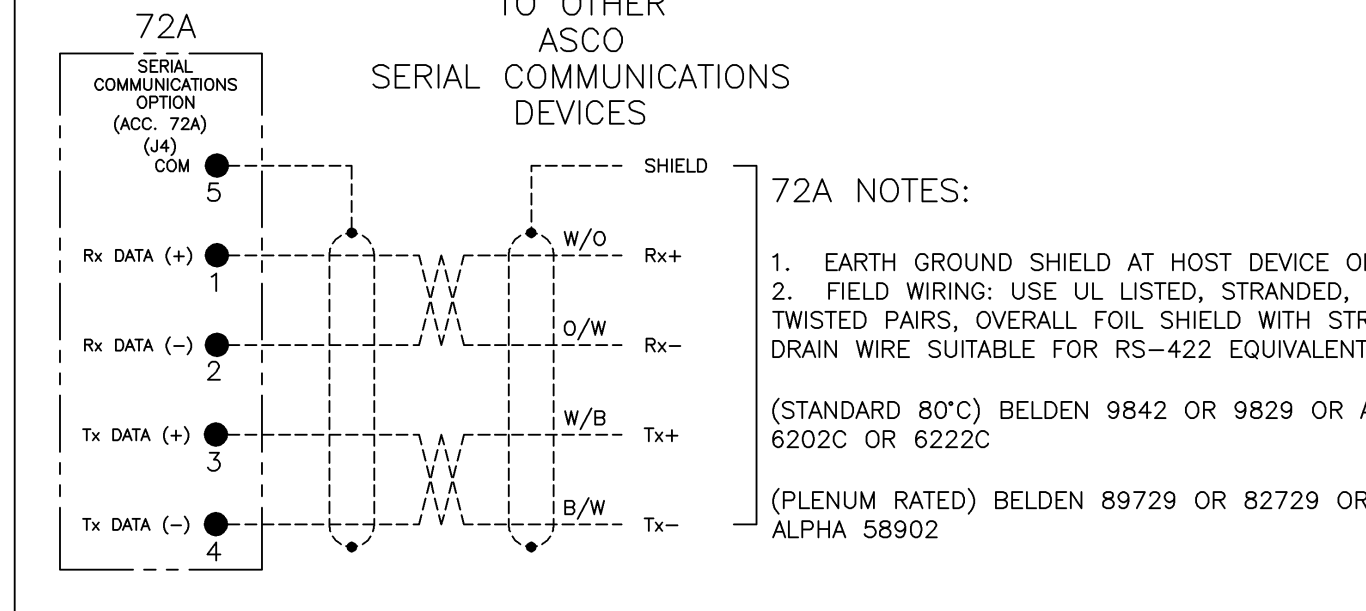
72A

SERIAL COMMUNICATIONS OPTION (ACC. 72A) (J4)

COM 5

Rx DATA (+) 1

Rx DATA (−) 2

Tx DATA (+) 3

Tx DATA (−) 4

TO OTHER ASCO SERIAL COMMUNICATIONS DEVICES

SHIELD

W/O Rx+

O/W Rx−

W/B Tx+

B/W Tx−

72A NOTES:

1. EARTH GROUND SHIELD AT HOST DEVICE O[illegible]
2. FIELD WIRING: USE UL LISTED, STRANDED, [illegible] TWISTED PAIRS, OVERALL FOIL SHIELD WITH STR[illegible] DRAIN WIRE SUITABLE FOR RS−422 EQUIVALENT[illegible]

(STANDARD 80°C) BELDEN 9842 OR 9829 OR A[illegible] 6202C OR 6222C

(PLENUM RATED) BELDEN 89729 OR 82729 OR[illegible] ALPHA 58902